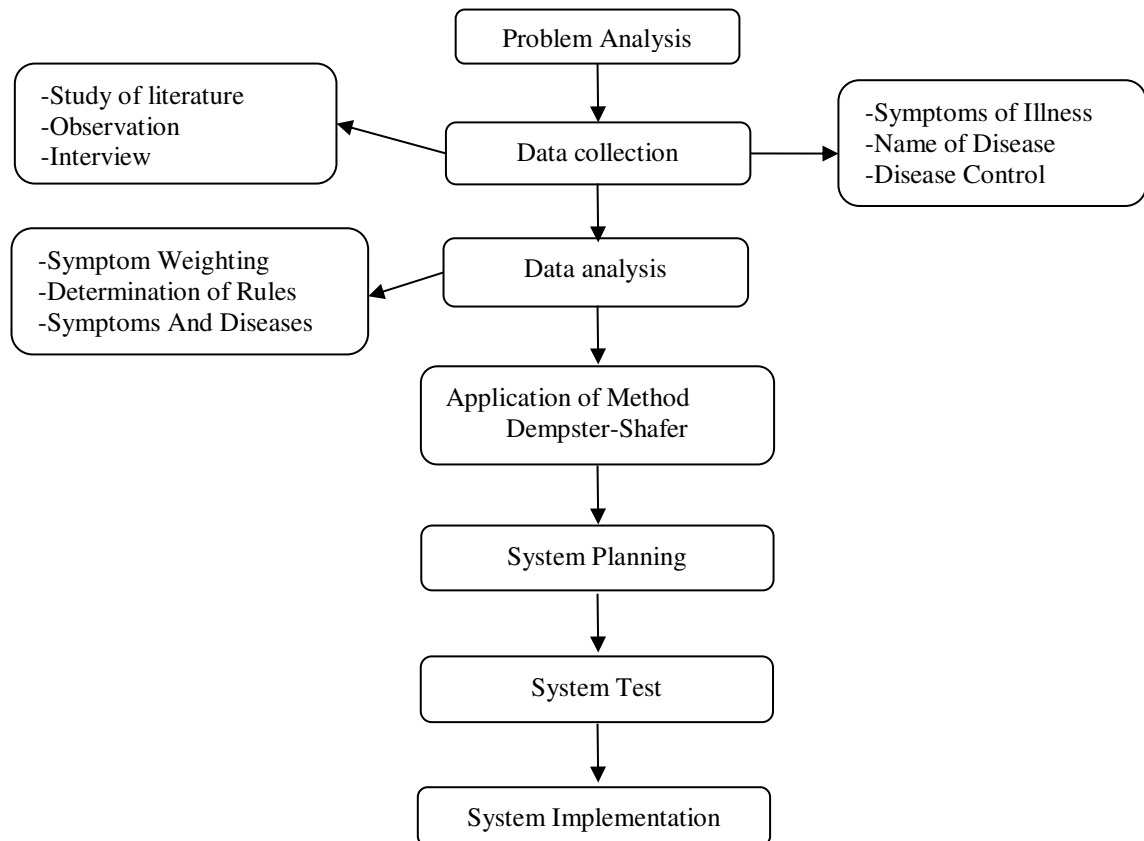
Problem Analysis

-Study of literature
-Observation
-Interview

Data collection

-Symptoms of Illness
-Name of Disease
-Disease Control

-Symptom Weighting
-Determination of Rules
-Symptoms And Diseases

Data analysis

Application of Method Dempster-Shafer

System Planning

System Test

System Implementation